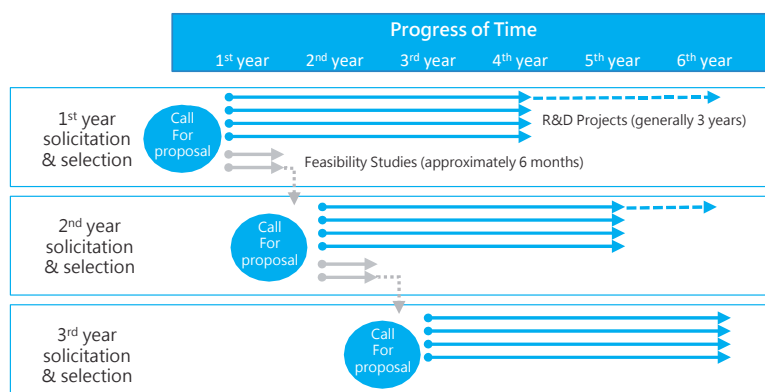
Progress of Time

1st year 2nd year 3rd year 4th year 5th year 6th year

1st year solicitation & selection

Call For proposal

R&D Projects (generally 3 years)

Feasibility Studies (approximately 6 months)

2nd year solicitation & selection

Call For proposal

3rd year solicitation & selection

Call For proposal